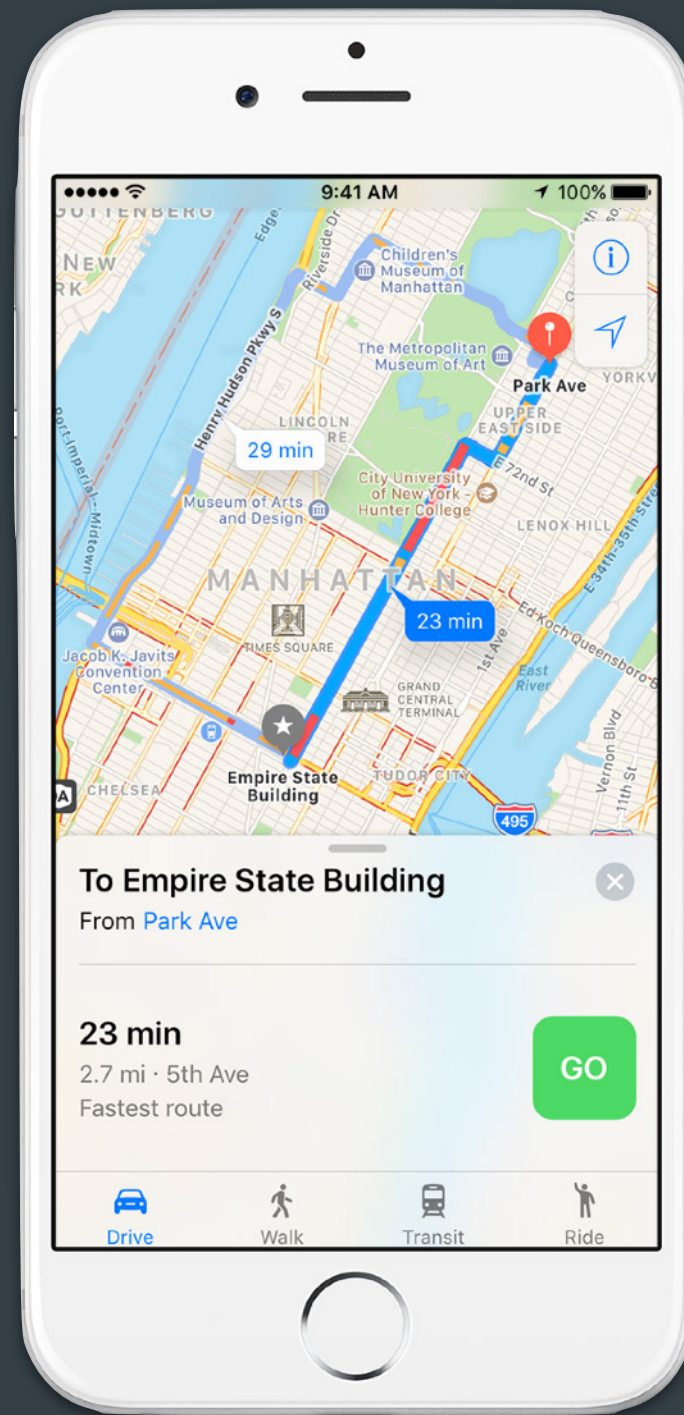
9:41 AM
100%

GUTTENBERG
NEW
RK
Edge
Riverside Dr
Children's Museum of Manhattan
The Metropolitan Museum of Art
Park Ave
YORKV
Henry Hudson Pkwy S
LINCOLN
29 min
UPPER EAST SIDE
E 72nd St
City University of New York - Hunter College
Port Imperial - Midtown
Museum of Arts and Design
LENOX HILL
E 34th-35th Stre
MANHATTAN
23 min
Ed Koch Queensboro B
TIMES SQUARE
Jacob K. Javits Convention Center
1st Ave
East River
GRAND CENTRAL TERMINAL
Vernon Blvd
11th St
CHELSEA
Empire State Building
TUDOR CITY
495

To Empire State Building
From Park Ave

23 min
2.7 mi · 5th Ave
Fastest route
GO

Drive
Walk
Transit
Ride